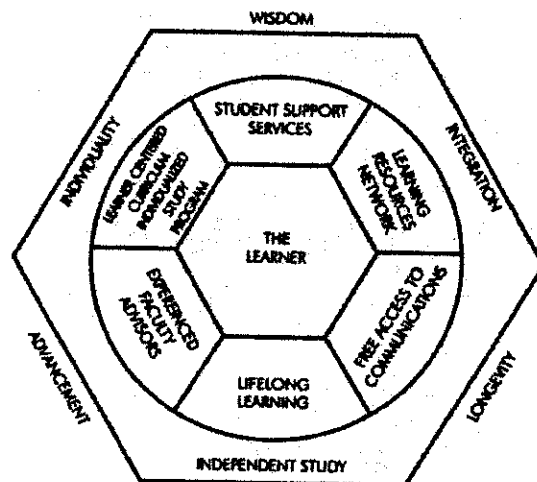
WISDOM

INTEGRATION

LONGEVITY

INDEPENDENT STUDY

ADVANCEMENT

INDIVIDUALITY

STUDENT SUPPORT SERVICES

LEARNING RESOURCES NETWORK

FREE ACCESS TO COMMUNICATIONS

LIFELONG LEARNING

EXPERIENCED FACULTY ADVISORS

LEARNER CENTERED CURRICULUM INDIVIDUALIZED STUDY PROGRAM

THE LEARNER